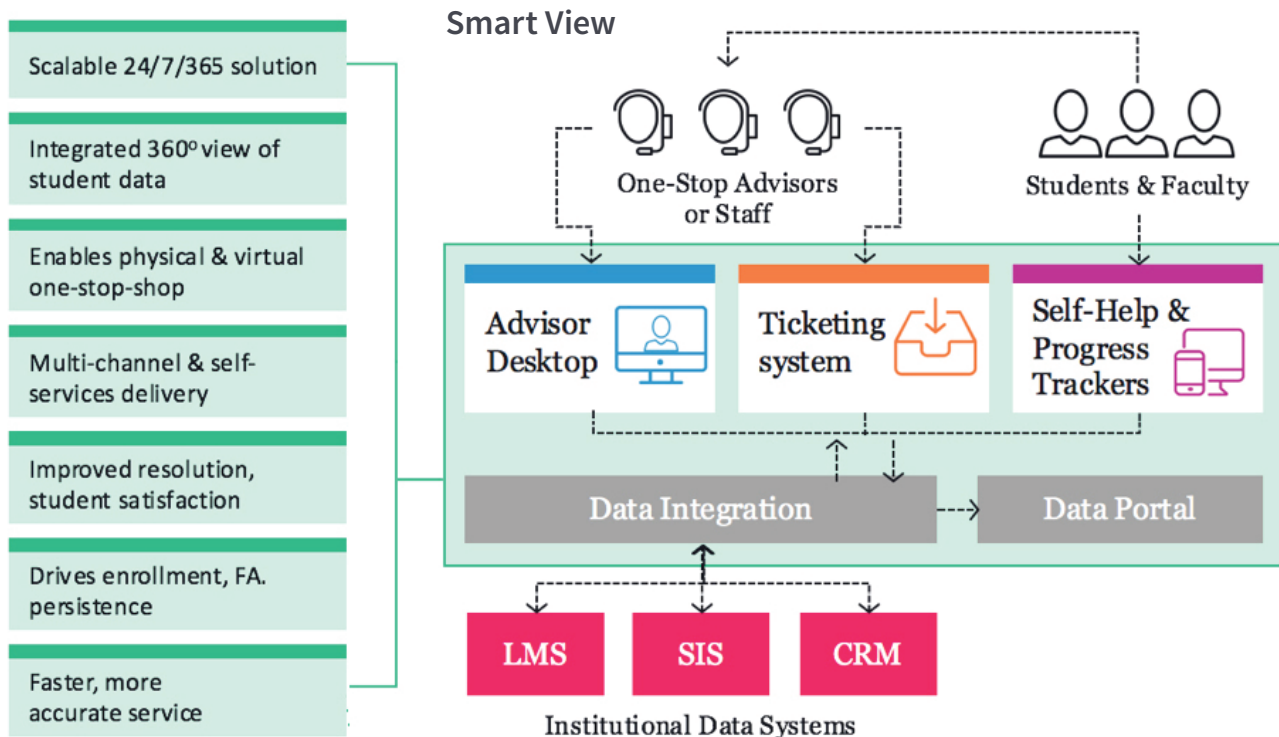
Scalable 24/7/365 solution

Integrated 360° view of student data

Enables physical & virtual one-stop-shop

Multi-channel & self-services delivery

Improved resolution, student satisfaction

Drives enrollment, FA. persistence

Faster, more accurate service

Smart View

One-Stop Advisors or Staff

Students & Faculty

Advisor Desktop

Ticketing system

Self-Help & Progress Trackers

Data Integration

Data Portal

LMS

SIS

CRM

Institutional Data Systems